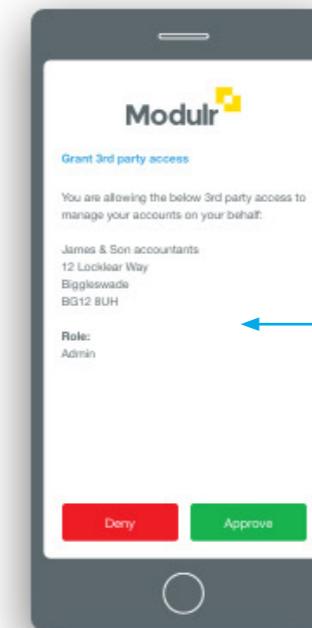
Modulr

Grant 3rd party access

You are allowing the below 3rd party access to manage your accounts on your behalf:

James & Son accountants
12 Locklear Way
Biggleswade
BG12 8UH

Role:
Admin

Deny

Approve